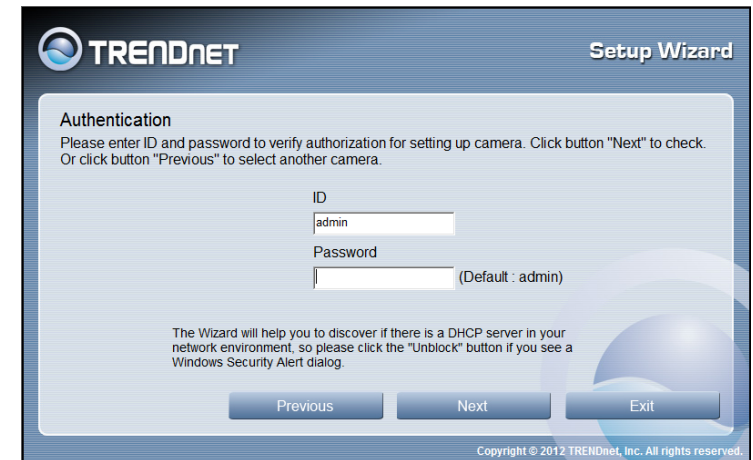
TRENDnET

Setup Wizard

Authentication
Please enter ID and password to verify authorization for setting up camera. Click button "Next" to check. Or click button "Previous" to select another camera.

ID
admin
Password
(Default : admin)

The Wizard will help you to discover if there is a DHCP server in your network environment, so please click the "Unblock" button if you see a Windows Security Alert dialog.

Previous
Next
Exit

Copyright © 2012 TRENDnet, Inc. All rights reserved.